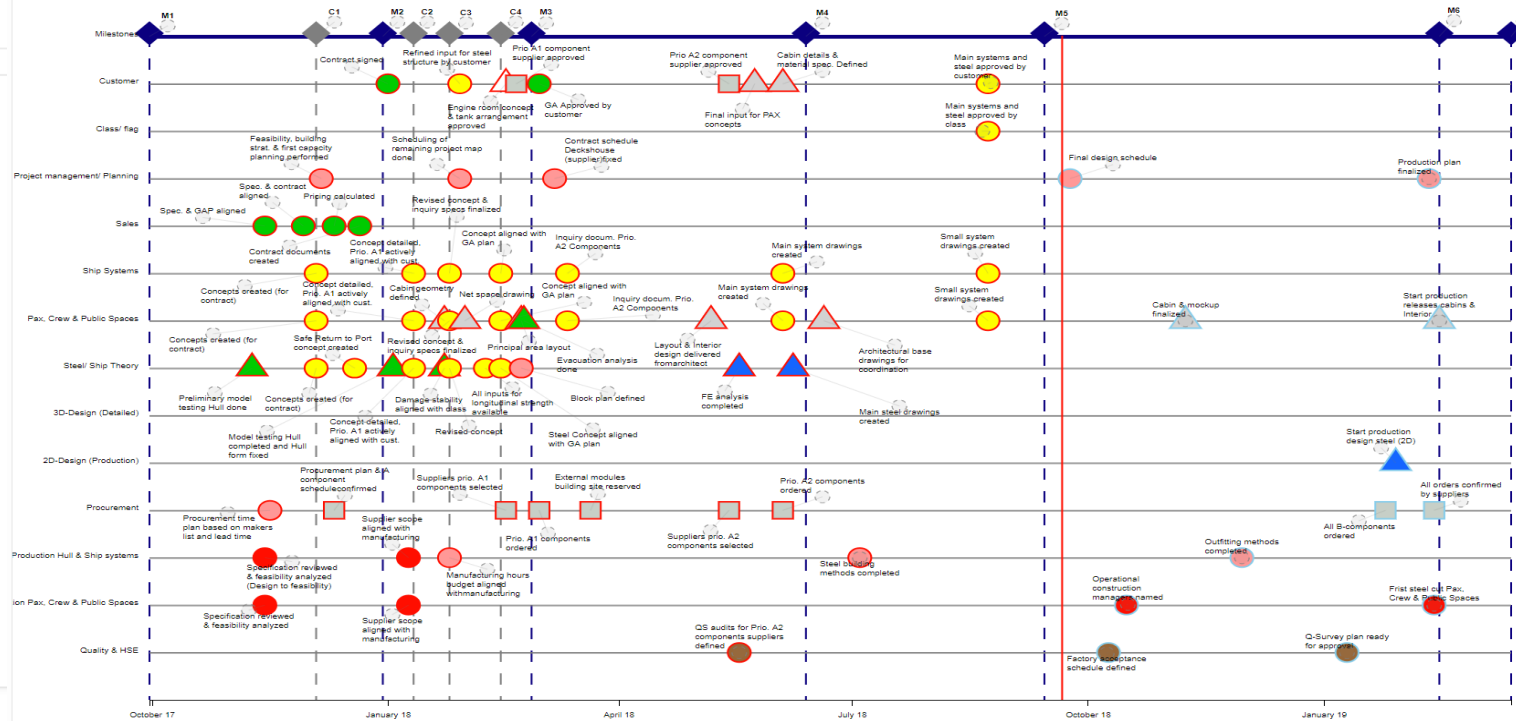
M1 C1 M2 C2 C3 C4 M3 M4 M5 M6

Milestones

Customer
Contract signed
Refined input for steel structure by customer
Prio A1 component supplier approved
Engine room concept & tank arrangement approved
GA Approved by customer
Prio A2 component supplier approved
Cabin details & material spec. Defined
Final input for PAX concepts
Main systems and steel approved by customer

Class/ flag
Main systems and steel approved by class

Project management/ Planning
Feasibility, building strat. & first capacity planning performed
Scheduling of remaining project map done
Contract schedule Deckshouse (supplier) fixed
Final design schedule
Production plan finalized

Sales
Spec. & contract aligned
Pricing calculated
Spec. & GAP aligned
Revised concept & inquiry specs finalized
Contract documents created
Concept detailed, Prio. A1 actively aligned with cust.
Concept aligned with GA plan

Ship Systems
Inquiry docum. Prio. A2 Components
Main system drawings created
Small system drawings created
Concepts created (for contract)
Concept detailed, Prio. A1 actively aligned with cust.
Cabin geometry defined
Net space drawing
Concept aligned with GA plan
Inquiry docum. Prio. A2 Components
Main system drawings created
Small system drawings created

Pax, Crew & Public Spaces
Cabin & mockup finalized
Start production releases cabins & Interior
Concepts created (for contract)
Safe Return to Port concept created
Revised concept & inquiry specs finalized
Principal area layout
Evacuation analysis done
Layout & Interior design delivered fromarchitect
Architectural base drawings for coordination

Steel/ Ship Theory
Preliminary model testing Hull done
Concepts created (for contract)
Damage stability aligned with class
All inputs for longitudinal strength available
Block plan defined
FE analysis completed
Main steel drawings created

3D-Design (Detailed)
Model testing Hull completed and Hull form fixed
Concept detailed, Prio. A1 actively aligned with cust.
Revised concept
Steel Concept aligned with GA plan

2D-Design (Production)
Start production design steel (2D)

Procurement
Procurement plan & A component scheduleconfirmed
Suppliers prio. A1 components selected
External modules building site reserved
Prio. A2 components ordered
All orders confirmed by suppliers
Procurement time plan based on makers list and lead time
Supplier scope aligned with manufacturing
Prio. A1 components ordered
Suppliers prio. A2 components selected
All B-components ordered

Production Hull & Ship systems
Outfitting methods completed
Specification reviewed & feasibility analyzed (Design to feasibility)
Manufacturing hours budget aligned withmanufacturing
Steel building methods completed

ion Pax, Crew & Public Spaces
Operational construction managers named
Frist steel cut Pax, Crew & Public Spaces
Specification reviewed & feasibility analyzed
Supplier scope aligned with manufacturing

Quality & HSE
QS audits for Prio. A2 components suppliers defined
Q-Survey plan ready for approval
Factory acceptance schedule defined

October 17
January 18
April 18
July 18
October 18
January 19